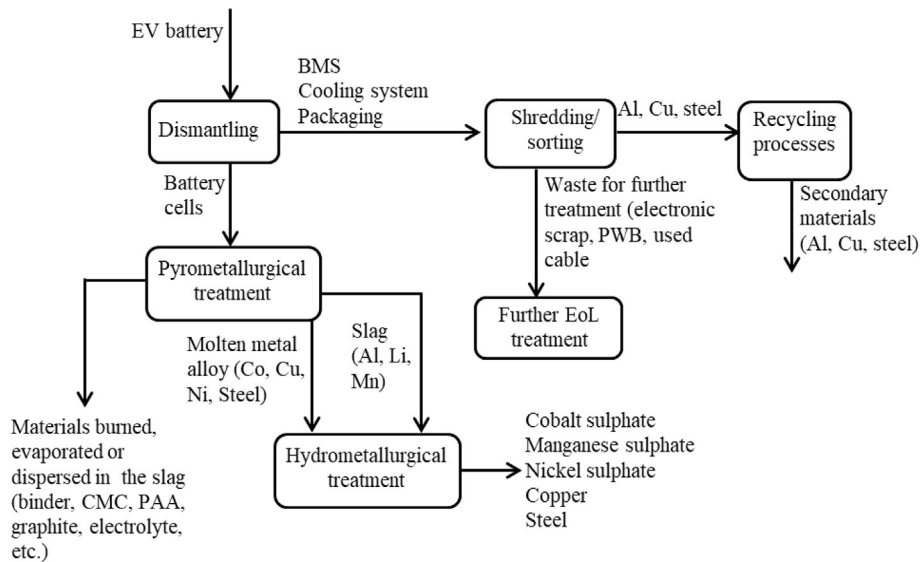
EV battery

Dismantling

BMS
Cooling system
Packaging

Shredding/ sorting

Al, Cu, steel

Recycling processes

Secondary materials (Al, Cu, steel)

Waste for further treatment (electronic scrap, PWB, used cable

Further EoL treatment

Battery cells

Pyrometallurgical treatment

Molten metal alloy (Co, Cu, Ni, Steel)

Slag (Al, Li, Mn)

Materials burned, evaporated or dispersed in the slag (binder, CMC, PAA, graphite, electrolyte, etc.)

Hydrometallurgical treatment

Cobalt sulphate
Manganese sulphate
Nickel sulphate
Copper
Steel